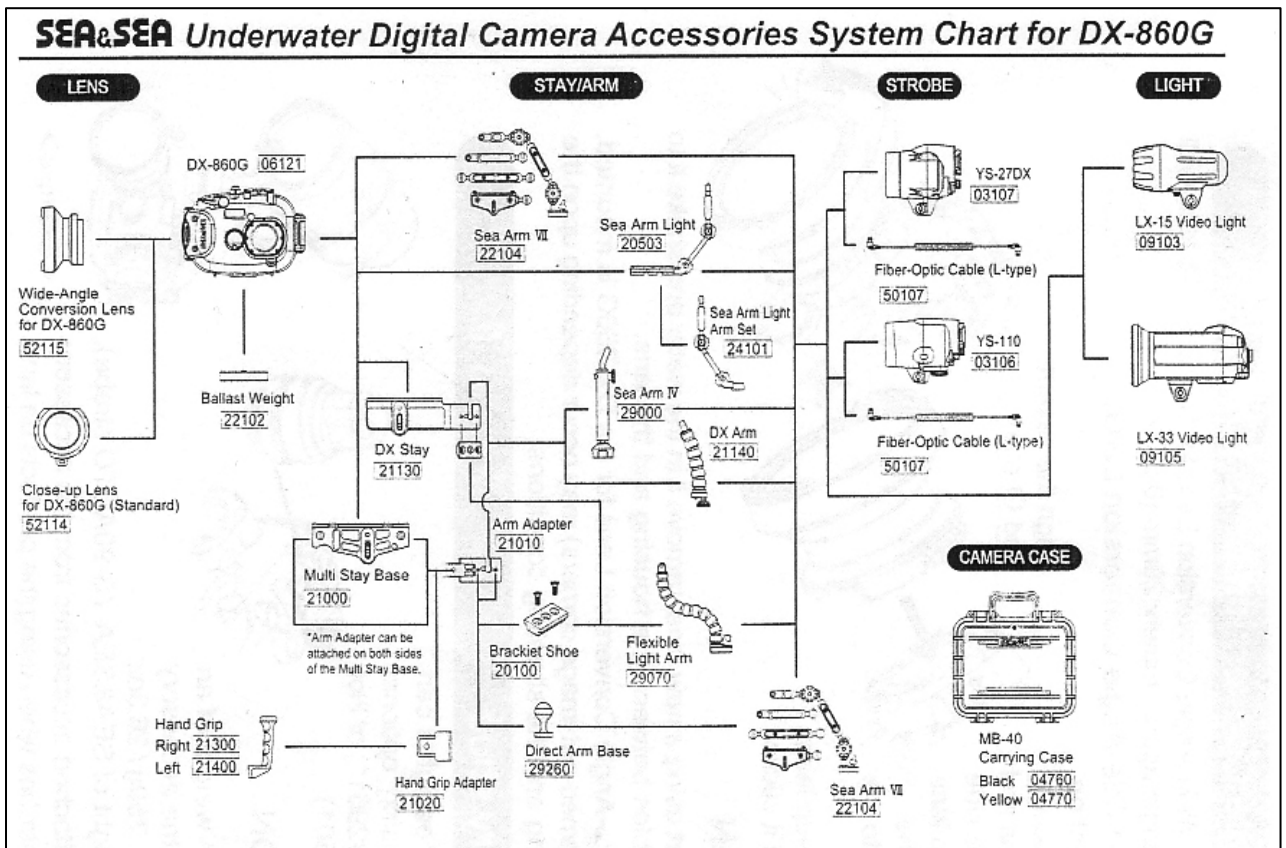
SEA&SEA Underwater Digital Camera Accessories System Chart for DX-860G

LENS

STAY/ARM

STROBE

LIGHT

DX-860G 06121

Wide-Angle Conversion Lens for DX-860G
52115

Close-up Lens for DX-860G (Standard)
52114

Ballast Weight
22102

Sea Arm VII
22104

Sea Arm Light
20503

Sea Arm Light Arm Set
24101

Sea Arm IV
29000

DX Arm
21140

DX Stay
21130

Arm Adapter
21010

Multi Stay Base
21000

*Arm Adapter can be attached on both sides of the Multi Stay Base.

Brackiet Shoe
20100

Flexible Light Arm
29070

Direct Arm Base
29260

Hand Grip
Right 21300
Left 21400

Hand Grip Adapter
21020

Sea Arm VII
22104

YS-27DX
03107

Fiber-Optic Cable (L-type)
50107

YS-110
03106

Fiber-Optic Cable (L-type)
50107

LX-15 Video Light
09103

LX-33 Video Light
09105

CAMERA CASE

MB-40
Carrying Case
Black 04760
Yellow 04770